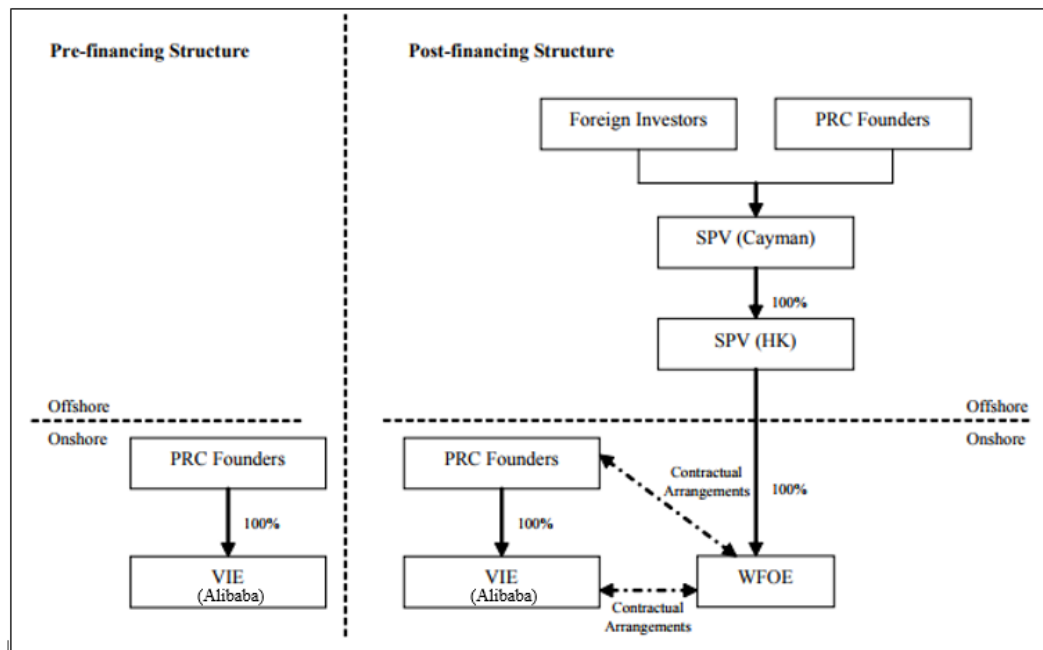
Pre-financing Structure

Offshore

Onshore

PRC Founders

100%

VIE
(Alibaba)

Post-financing Structure

Foreign Investors

PRC Founders

SPV (Cayman)

100%

SPV (HK)

Offshore

Onshore

PRC Founders

Contractual Arrangements

100%

100%

VIE
(Alibaba)

Contractual Arrangements

WFOE